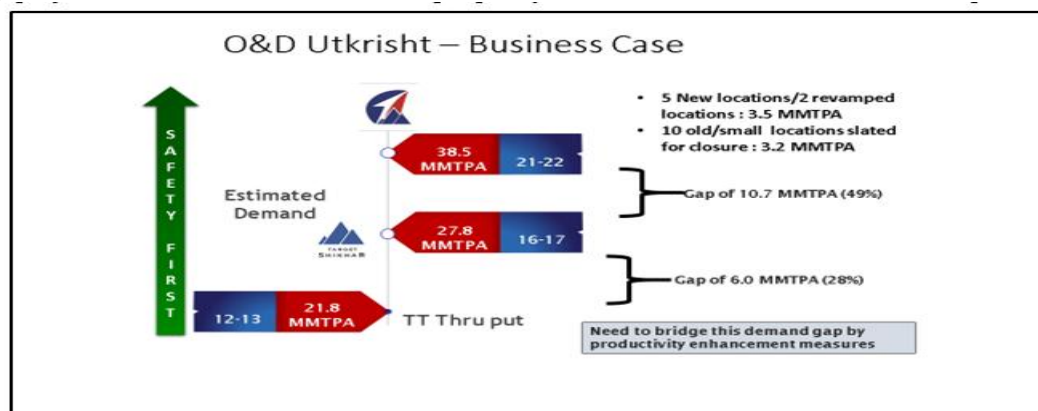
O&D Utkrisht – Business Case

SAFETY FIRST

• 5 New locations/2 revamped locations : 3.5 MMTPA
• 10 old/small locations slated for closure : 3.2 MMTPA

38.5 MMTPA 21-22

Estimated Demand

Gap of 10.7 MMTPA (49%)

TARGET SHIKHAR

27.8 MMTPA 16-17

Gap of 6.0 MMTPA (28%)

12-13 21.8 MMTPA

TT Thru put

Need to bridge this demand gap by productivity enhancement measures